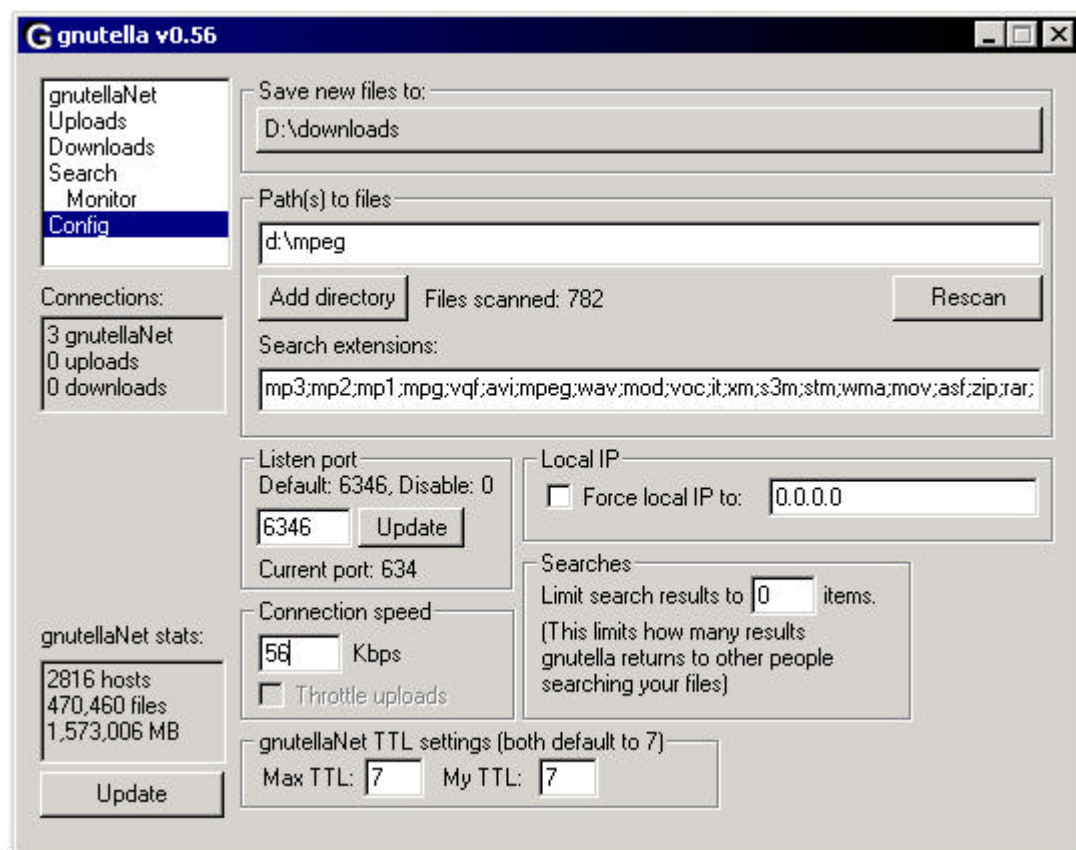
G gnutella v0.56

gnutellaNet
Uploads
Downloads
Search
Monitor
Config

Connections:

3 gnutellaNet
0 uploads
0 downloads

Save new files to:

D:\downloads

Path(s) to files

d:\mpeg

Add directory

Files scanned: 782

Rescan

Search extensions:

mp3;mp2;mp1;mpg;vqf;avi;mpeg;wav;mod;voc;it;xm;s3m;stm;wma;mov;asf;zip;rar;

Listen port
Default: 6346, Disable: 0

6346

Update

Current port: 634

Local IP

Force local IP to:

0.0.0.0

Searches
Limit search results to 0 items.
(This limits how many results gnutella returns to other people searching your files)

Connection speed

56 Kbps

Throttle uploads

gnutellaNet stats:

2816 hosts
470,460 files
1,573,006 MB

Update

gnutellaNet TTL settings (both default to 7)
Max TTL: 7 My TTL: 7